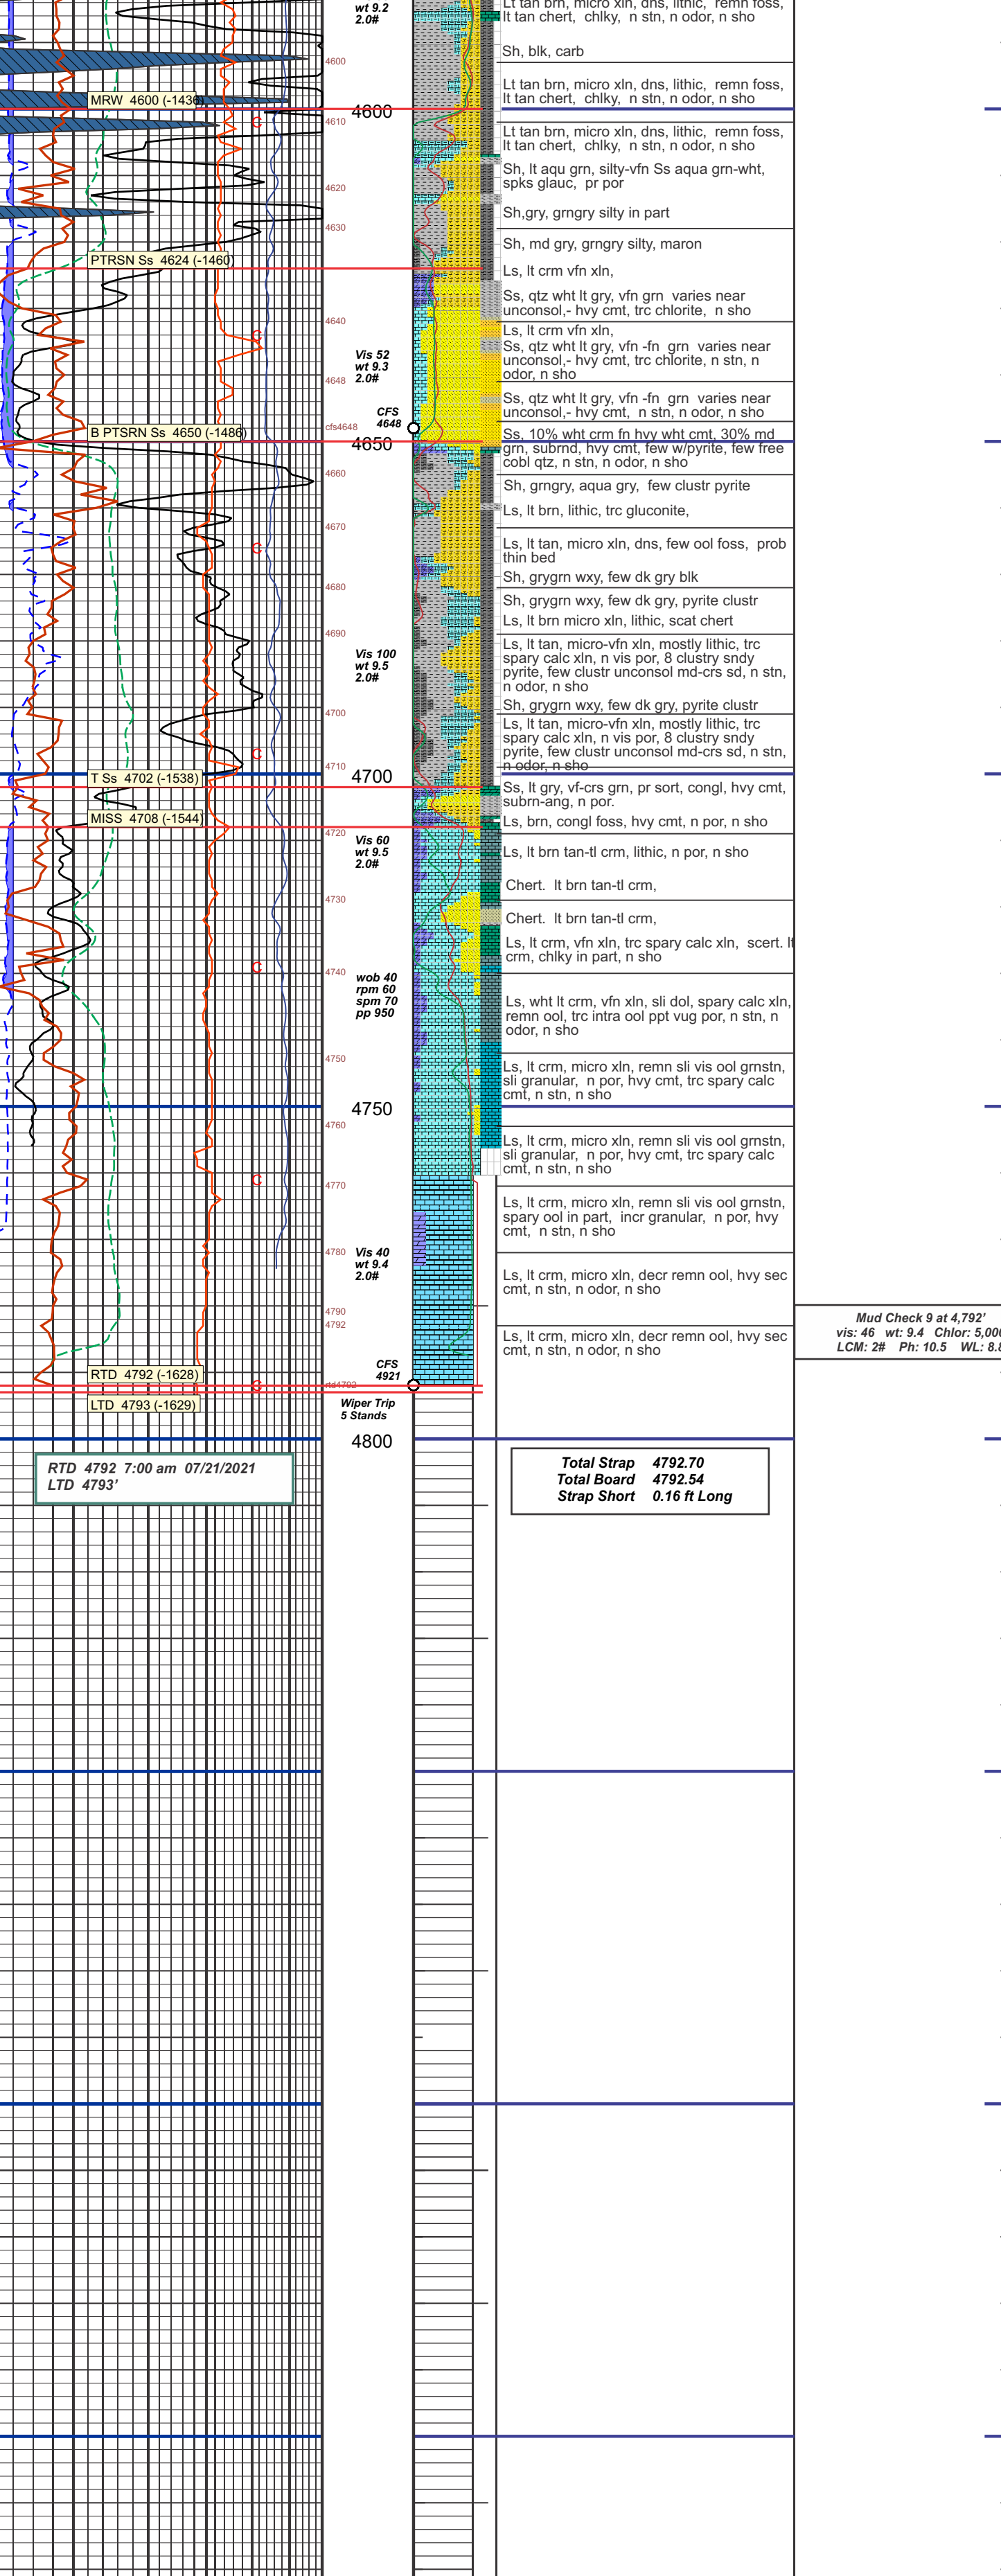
wt 9.2
2.0#

Lt tan brn, micro xln, dns, lithic, remn foss, lt tan chert, chlky, n stn, n odor, n sho

Sh, blk, carb

4600
MRW 4600 (-1436)
4600
4610
C

Lt tan brn, micro xln, dns, lithic, remn foss, lt tan chert, chlky, n stn, n odor, n sho

Lt tan brn, micro xln, dns, lithic, remn foss, lt tan chert, chlky, n stn, n odor, n sho

4620
Sh, lt aqu grn, silty-vfn Ss aqua grn-wht, spks glauc, pr por

Sh,gry, grngry silty in part
4630

Sh, md gry, grngry silty, maron
PTRSN Ss 4624 (-1460)
Ls, lt crm vfn xln,

Ss, qtz wht lt gry, vfn grn varies near unconsol,- hvy cmt, trc chlorite, n sho
4640
Ls, lt crm vfn xln,
C
Ss, qtz wht lt gry, vfn -fn grn varies near unconsol,- hvy cmt, trc chlorite, n stn, n odor, n sho
Vis 52
wt 9.3
2.0#
4648

Ss, qtz wht lt gry, vfn -fn grn varies near unconsol,- hvy cmt, n stn, n odor, n sho
CFS
4648
cfs4648
B PTRSN Ss 4650 (-1486)
4650
Ss, 10% wht crm fn hvy wht cmt, 30% md grn, subrnd, hvy cmt, few w/pyrite, few free cobl qtz, n stn, n odor, n sho
4660
Sh, grngry, aqua gry, few clustr pyrite

Ls, lt brn, lithic, trc gluconite,
4670
C
Ls, lt tan, micro xln, dns, few ool foss, prob thin bed

Sh, grygrn wxy, few dk gry blk
4680
Sh, grygrn wxy, few dk gry, pyrite clustr

Ls, lt brn micro xln, lithic, scat chert
4690
Ls, lt tan, micro-vfn xln, mostly lithic, trc spary calc xln, n vis por, 8 clustry sndy pyrite, few clustr unconsol md-crs sd, n stn, n odor, n sho
Vis 100
wt 9.5
2.0#
4700
Sh, grygrn wxy, few dk gry, pyrite clustr
C
Ls, lt tan, micro-vfn xln, mostly lithic, trc spary calc xln, n vis por, 8 clustry sndy pyrite, few clustr unconsol md-crs sd, n stn, n odor, n sho
4710
T Ss 4702 (-1538)
4700
Ss, lt gry, vf-crs grn, pr sort, congl, hvy cmt, subrn-ang, n por.
MISS 4708 (-1544)
Ls, brn, congl foss, hvy cmt, n por, n sho
4720
Vis 60
wt 9.5
2.0#
Ls, lt brn tan-tl crm, lithic, n por, n sho

Chert. lt brn tan-tl crm,
4730
Chert. lt brn tan-tl crm,

Ls, lt crm, vfn xln, trc spary calc xln, scert. lt crm, chlky in part, n sho
4740
C
wob 40
rpm 60
spm 70
pp 950
Ls, wht lt crm, vfn xln, sli dol, spary calc xln, remn ool, trc intra ool ppt vug por, n stn, n odor, n sho
4750
Ls, lt crm, micro xln, remn sli vis ool grnstn, sli granular, n por, hvy cmt, trc spary calc cmt, n stn, n sho
4750
4760
Ls, lt crm, micro xln, remn sli vis ool grnstn, sli granular, n por, hvy cmt, trc spary calc cmt, n stn, n sho
4770
C
Ls, lt crm, micro xln, remn sli vis ool grnstn, spary ool in part, incr granular, n por, hvy cmt, n stn, n sho
4780
Vis 40
wt 9.4
2.0#
Ls, lt crm, micro xln, decr remn ool, hvy sec cmt, n stn, n odor, n sho
4790
4792
Mud Check 9 at 4,792'
vis: 46 wt: 9.4 Chlor: 5,00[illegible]
LCM: 2# Ph: 10.5 WL: 8.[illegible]
Ls, lt crm, micro xln, decr remn ool, hvy sec cmt, n stn, n odor, n sho
CFS
4921
RTD 4792 (-1628)
td4792
LTD 4793 (-1629)
Wiper Trip
5 Stands
4800
RTD 4792 7:00 am 07/21/2021
LTD 4793'

Total Strap 4792.70
Total Board 4792.54
Strap Short 0.16 ft Long